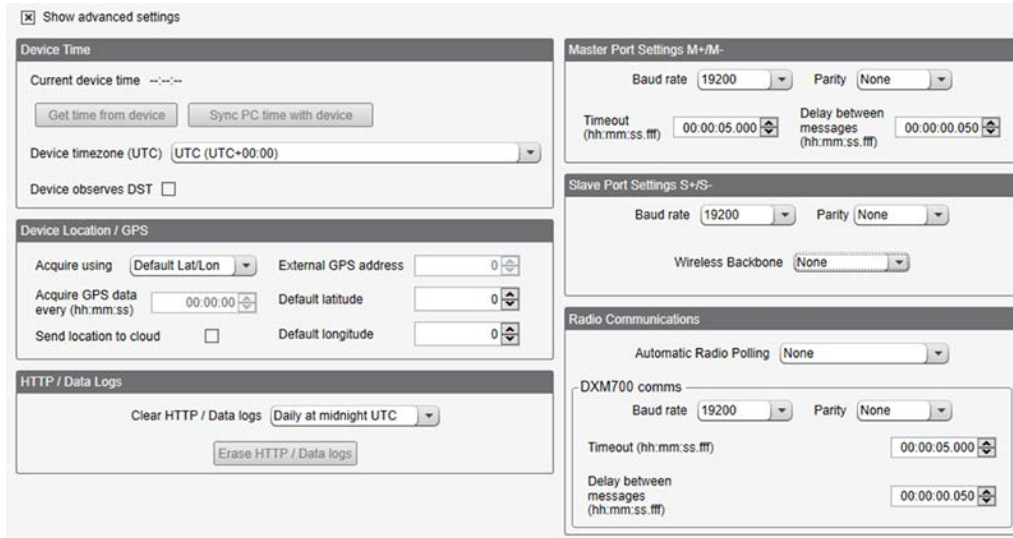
Show advanced settings

Device Time

Current device time --:--:--

Get time from device

Sync PC time with device

Device timezone (UTC) UTC (UTC+00:00)

Device observes DST

Device Location / GPS

Acquire using Default Lat/Lon

External GPS address 0

Acquire GPS data every (hh:mm:ss) 00:00:00

Default latitude 0

Send location to cloud

Default longitude 0

HTTP / Data Logs

Clear HTTP / Data logs Daily at midnight UTC

Erase HTTP / Data logs

Master Port Settings M+/M-

Baud rate 19200

Parity None

Timeout (hh:mm:ss.fff) 00:00:05.000

Delay between messages (hh:mm:ss.fff) 00:00:00.050

Slave Port Settings S+/S-

Baud rate 19200

Parity None

Wireless Backbone None

Radio Communications

Automatic Radio Polling None

DXM700 comms

Baud rate 19200

Parity None

Timeout (hh:mm:ss.fff) 00:00:05.000

Delay between messages (hh:mm:ss.fff) 00:00:00.050